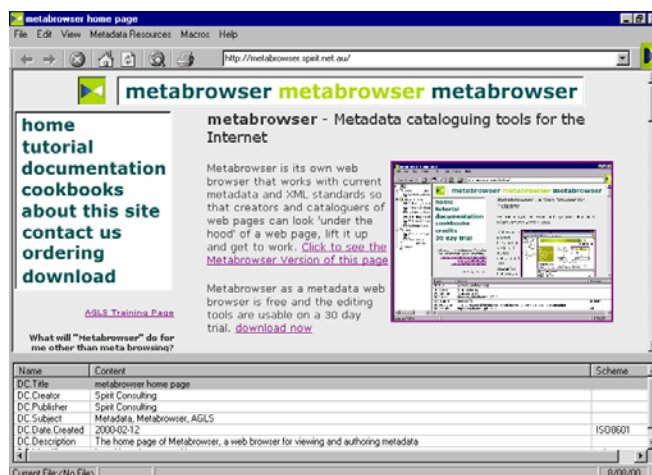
metabrowser home page

File Edit View Metadata Resources Macros Help

http://metabrowser.spirit.net.au/

metabrowser metabrowser metabrowser

home
tutorial
documentation
cookbooks
about this site
contact us
ordering
download

AGLS Training Page

What will "Metabrowser" do for me other than meta browsing?

**metabrowser** - Metadata cataloguing tools for the Internet

Metabrowser is its own web browser that works with current metadata and XML standards so that creators and cataloguers of web pages can look 'under the hood' of a web page, lift it up and get to work. Click to see the Metabrowser Version of this page

Metabrowser as a metadata web browser is free and the editing tools are usable on a 30 day trial. download now

| Name | Content | Scheme |
|---|---|---|
| DC.Title | metabrowser home page | |
| DC.Creator | Spirit Consulting | |
| DC.Publisher | Spirit Consulting | |
| DC.Subject | Metadata, Metabrowser, AGLS | |
| DC.Date.Created | 2000-02-12 | ISO8601 |
| DC.Description | The home page of Metabrowser, a web browser for viewing and authoring metadata | |

Current File: <No File>

8/09/00